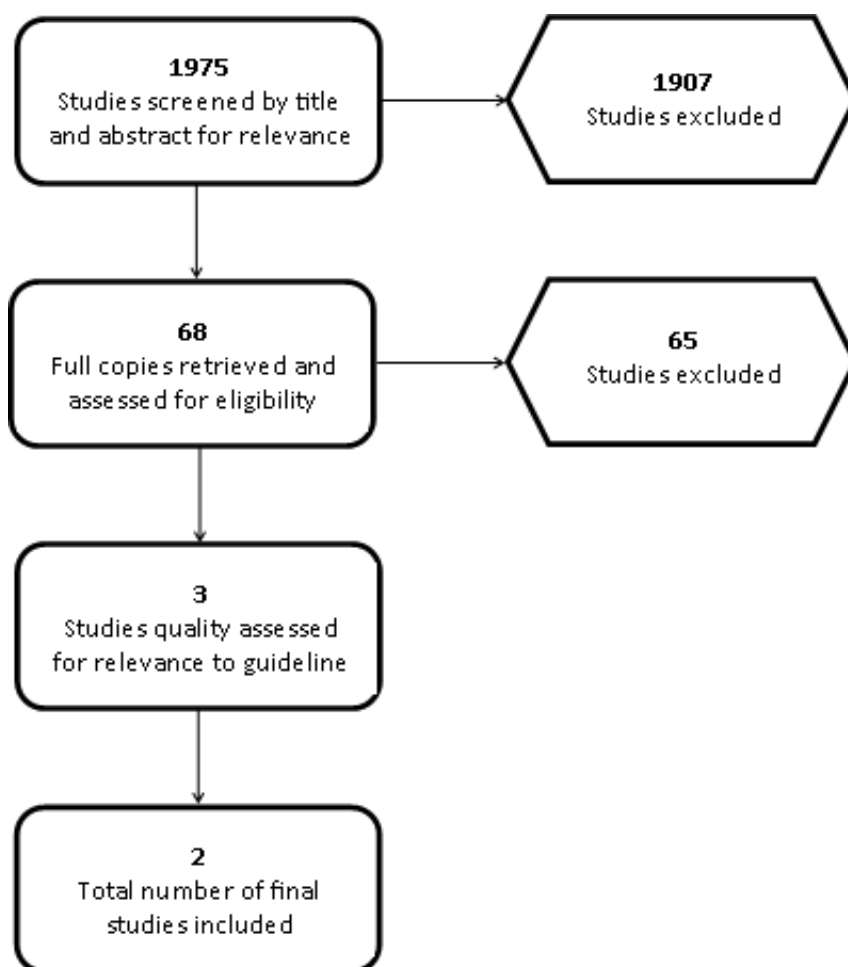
1975
Studies screened by title and abstract for relevance

1907
Studies excluded

68
Full copies retrieved and assessed for eligibility

65
Studies excluded

3
Studies quality assessed for relevance to guideline

2
Total number of final studies included